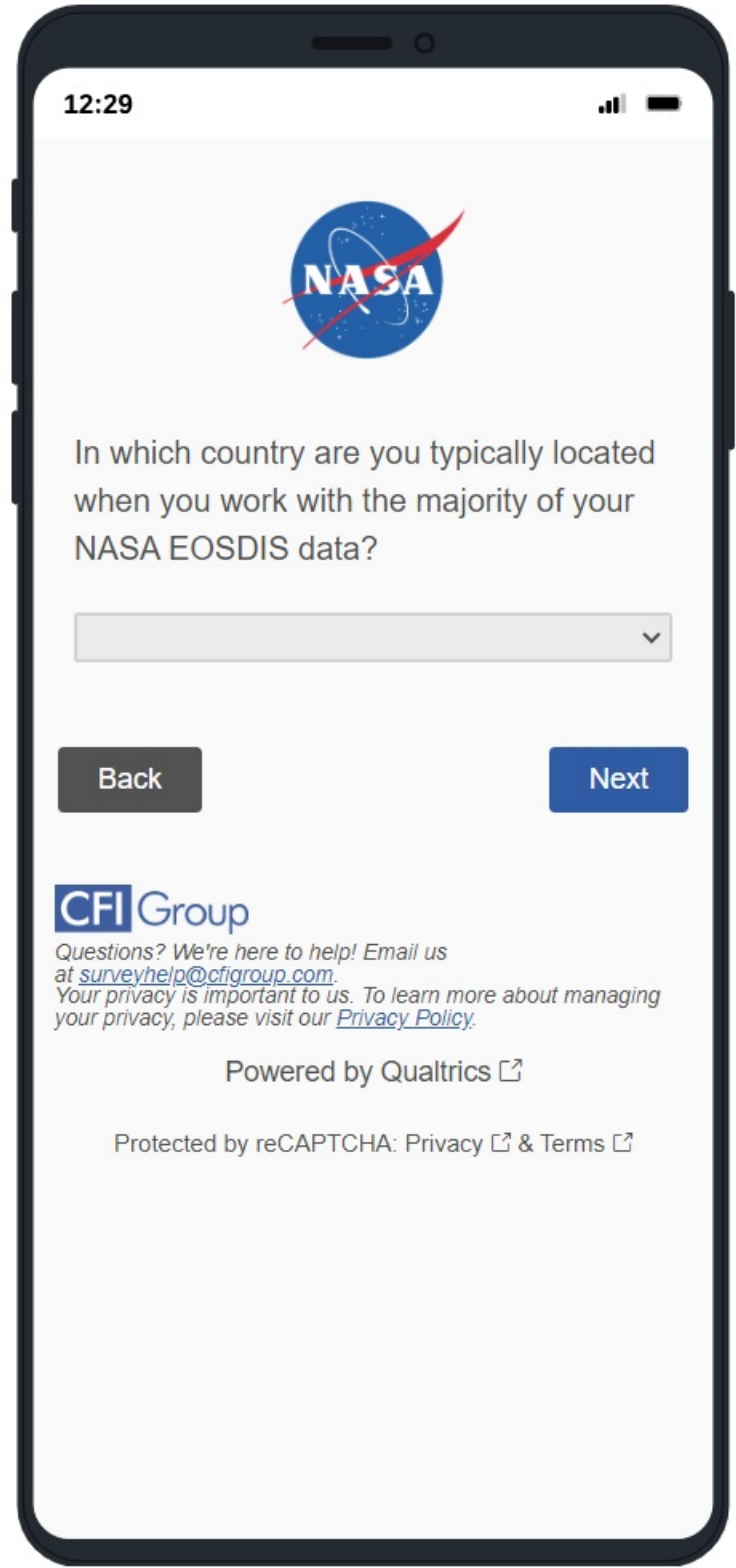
12:29

NASA

In which country are you typically located when you work with the majority of your NASA EOSDIS data?

Back

Next

CFI Group

Questions? We're here to help! Email us at surveyhelp@cfigroup.com.
Your privacy is important to us. To learn more about managing your privacy, please visit our Privacy Policy.

Powered by Qualtrics

Protected by reCAPTCHA: Privacy & Terms